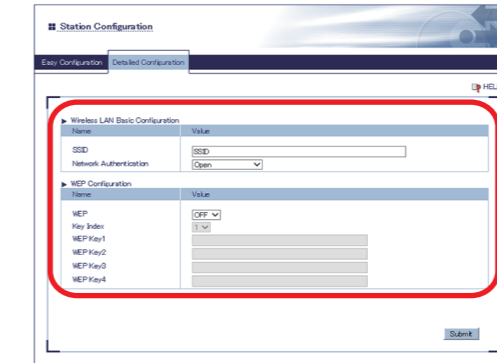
Station Configuration

Easy Configuration | Detailed Configuration

HEL

▶ Wireless LAN Basic Configuration

| Name | Value |
|---|---|
| SSID | SSID |
| Network Authentication | Open |

▶ WEP Configuration

| Name | Value |
|---|---|
| WEP | OFF |
| Key Index | 1 |
| WEP Key1 | |
| WEP Key2 | |
| WEP Key3 | |
| WEP Key4 | |

Submit